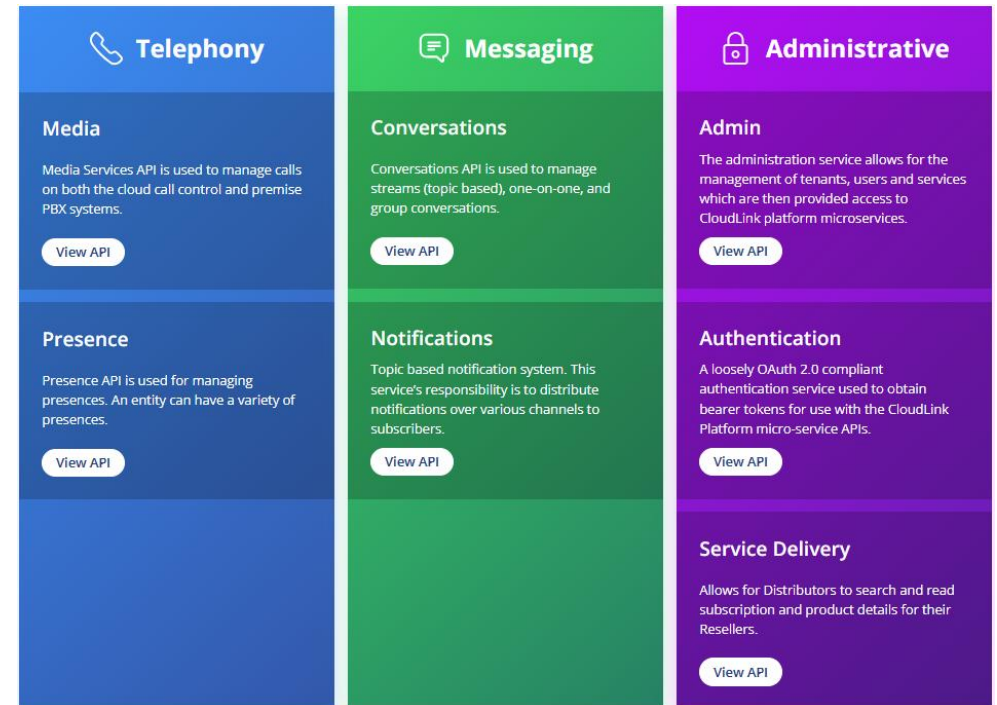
Telephony

Media

Media Services API is used to manage calls on both the cloud call control and premise PBX systems.

View API

Presence

Presence API is used for managing presences. An entity can have a variety of presences.

View API

Messaging

Conversations

Conversations API is used to manage streams (topic based), one-on-one, and group conversations.

View API

Notifications

Topic based notification system. This service's responsibility is to distribute notifications over various channels to subscribers.

View API

Administrative

Admin

The administration service allows for the management of tenants, users and services which are then provided access to CloudLink platform microservices.

View API

Authentication

A loosely OAuth 2.0 compliant authentication service used to obtain bearer tokens for use with the CloudLink Platform micro-service APIs.

View API

Service Delivery

Allows for Distributors to search and read subscription and product details for their Resellers.

View API